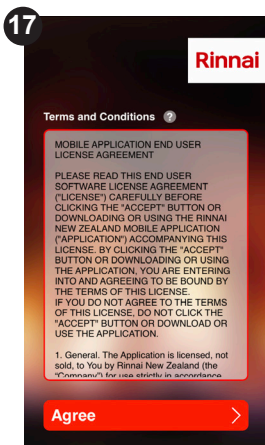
17

Rinnai

Terms and Conditions ?

MOBILE APPLICATION END USER LICENSE AGREEMENT

PLEASE READ THIS END USER SOFTWARE LICENSE AGREEMENT ("LICENSE") CAREFULLY BEFORE CLICKING THE "ACCEPT" BUTTON OR DOWNLOADING OR USING THE RINNAI NEW ZEALAND MOBILE APPLICATION ("APPLICATION") ACCOMPANYING THIS LICENSE. BY CLICKING THE "ACCEPT" BUTTON OR DOWNLOADING OR USING THE APPLICATION, YOU ARE ENTERING INTO AND AGREEING TO BE BOUND BY THE TERMS OF THIS LICENSE.
IF YOU DO NOT AGREE TO THE TERMS OF THIS LICENSE, DO NOT CLICK THE "ACCEPT" BUTTON OR DOWNLOAD OR USE THE APPLICATION.

1. General. The Application is licensed, not sold, to You by Rinnai New Zealand (the "Company") for use strictly in accordance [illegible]

Agree